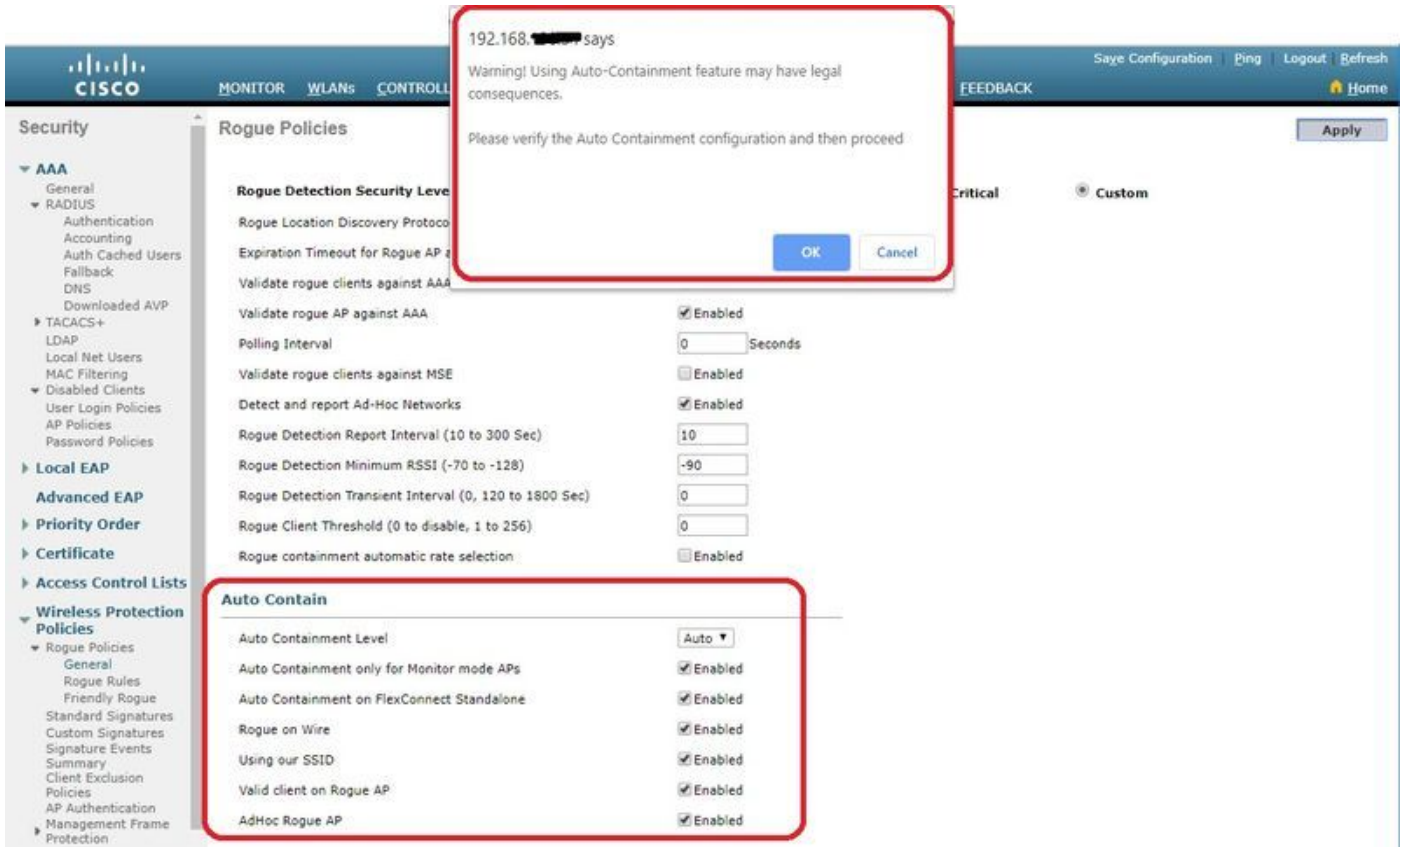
192.168.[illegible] says

Warning! Using Auto-Containment feature may have legal consequences.

Please verify the Auto Containment configuration and then proceed

OK Cancel

cisco

MONITOR WLANs CONTROLL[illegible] FEEDBACK

Saye Configuration Ping Logout Refresh

Home

Security

AAA
General
RADIUS
Authentication
Accounting
Auth Cached Users
Fallback
DNS
Downloaded AVP
TACACS+
LDAP
Local Net Users
MAC Filtering
Disabled Clients
User Login Policies
AP Policies
Password Policies
Local EAP
Advanced EAP
Priority Order
Certificate
Access Control Lists
Wireless Protection Policies
Rogue Policies
General
Rogue Rules
Friendly Rogue
Standard Signatures
Custom Signatures
Signature Events Summary
Client Exclusion Policies
AP Authentication
Management Frame Protection

Rogue Policies

Apply

Rogue Detection Security Leve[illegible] Critical Custom

Rogue Location Discovery Protoco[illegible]

Expiration Timeout for Rogue AP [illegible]

Validate rogue clients against AAA

Validate rogue AP against AAA Enabled

Polling Interval 0 Seconds

Validate rogue clients against MSE Enabled

Detect and report Ad-Hoc Networks Enabled

Rogue Detection Report Interval (10 to 300 Sec) 10

Rogue Detection Minimum RSSI (-70 to -128) -90

Rogue Detection Transient Interval (0, 120 to 1800 Sec) 0

Rogue Client Threshold (0 to disable, 1 to 256) 0

Rogue containment automatic rate selection Enabled

Auto Contain

Auto Containment Level Auto

Auto Containment only for Monitor mode APs Enabled

Auto Containment on FlexConnect Standalone Enabled

Rogue on Wire Enabled

Using our SSID Enabled

Valid client on Rogue AP Enabled

AdHoc Rogue AP Enabled